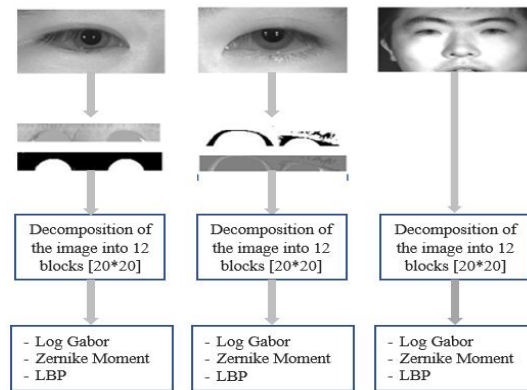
Decomposition of the image into 12 blocks [20*20]

- Log Gabor
- Zernike Moment
- LBP

Decomposition of the image into 12 blocks [20*20]

- Log Gabor
- Zernike Moment
- LBP

Decomposition of the image into 12 blocks [20*20]

- Log Gabor
- Zernike Moment
- LBP